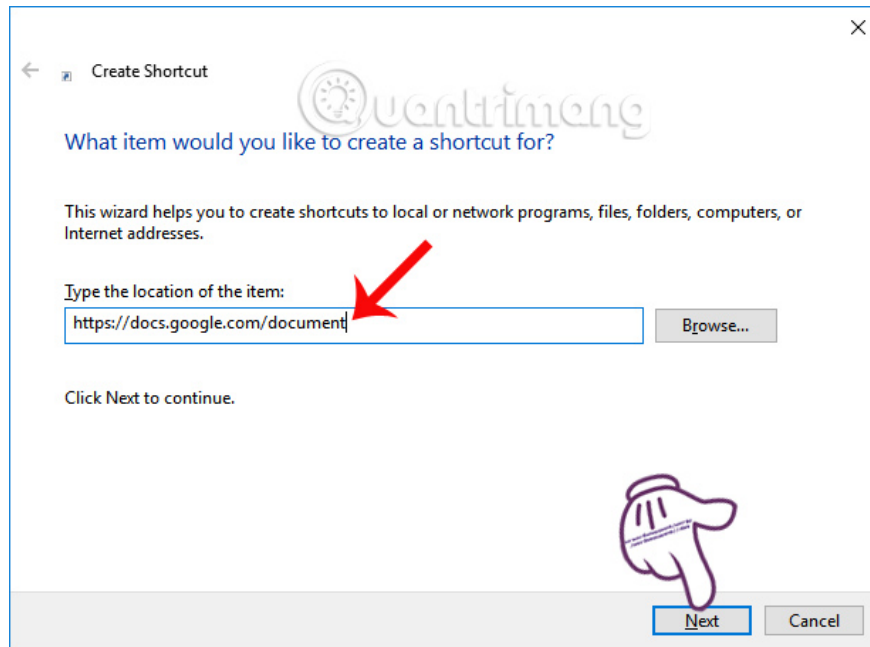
Create Shortcut

Quantrimang

What item would you like to create a shortcut for?

This wizard helps you to create shortcuts to local or network programs, files, folders, computers, or Internet addresses.

Type the location of the item:

https://docs.google.com/document

Browse...

Click Next to continue.

Next

Cancel